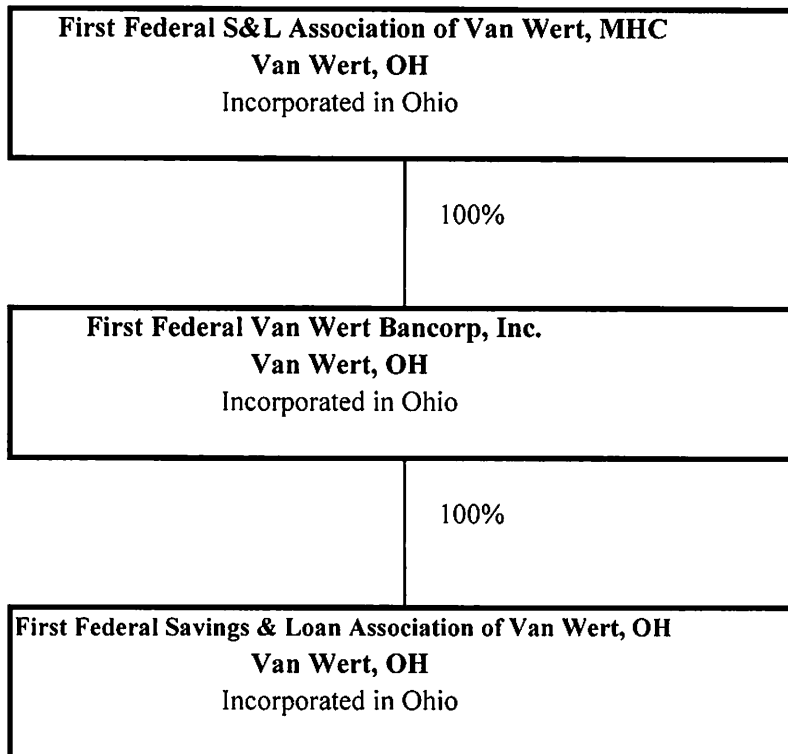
First Federal S&L Association of Van Wert, MHC
Van Wert, OH
Incorporated in Ohio

100%

First Federal Van Wert Bancorp, Inc.
Van Wert, OH
Incorporated in Ohio

100%

First Federal Savings & Loan Association of Van Wert, OH
Van Wert, OH
Incorporated in Ohio